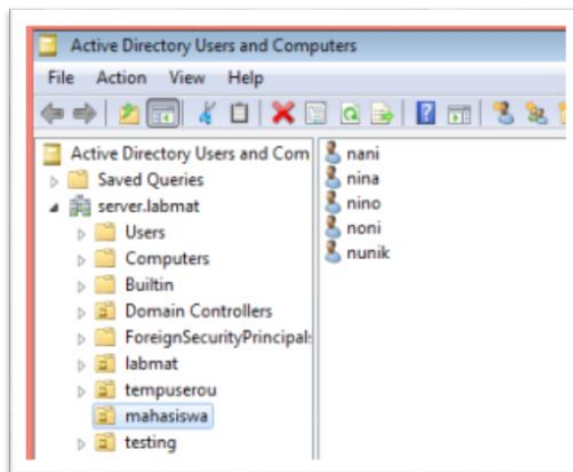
Active Directory Users and Computers

File Action View Help

Active Directory Users and Com
Saved Queries
server.labmat
Users
Computers
Builtin
Domain Controllers
ForeignSecurityPrincipals
labmat
tempuserou
mahasiswa
testing

nani
nina
nino
noni
nunik